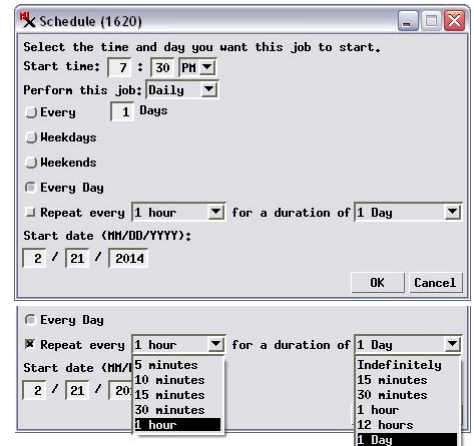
Schedule (1620)

Select the time and day you want this job to start.

Start time: 7 : 30 PM

Perform this job: Daily

Every 1 Days

Weekdays

Weekends

Every Day

Repeat every 1 hour for a duration of 1 Day

Start date (MM/DD/YYYY):

2 / 21 / 2014

OK Cancel

Every Day

Repeat every 1 hour for a duration of 1 Day

Start date (MM/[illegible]

2 / 21 / 20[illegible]

5 minutes
10 minutes
15 minutes
30 minutes
1 hour

Indefinitely
15 minutes
30 minutes
1 hour
12 hours
1 Day